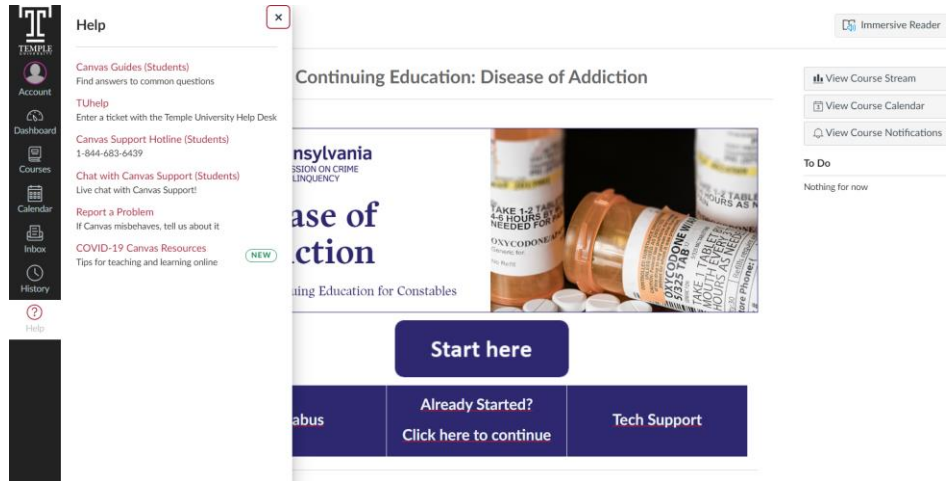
TEMPLE UNIVERSITY

Account
Dashboard
Courses
Calendar
Inbox
History
Help

Help
×

Canvas Guides (Students)
Find answers to common questions

TUhelp
Enter a ticket with the Temple University Help Desk

Canvas Support Hotline (Students)
1-844-683-6439

Chat with Canvas Support (Students)
Live chat with Canvas Support!

Report a Problem
If Canvas misbehaves, tell us about it

COVID-19 Canvas Resources
Tips for teaching and learning online
NEW

Immersive Reader

Continuing Education: Disease of Addiction

nsylvania
SSION ON CRIME
LINQUENCY
ase of
ction
uing Education for Constables

TAKE 1-2 TABLETS
4-6 HOURS BY
NEEDED FOR
OXYCODONE/APAP
OXYCODONE
5/325 TAB
TAKE 1-2 TABLETS
MOUTH EVERY
HOURS AS N

Start here

abus
Already Started?
Click here to continue
Tech Support

View Course Stream
View Course Calendar
View Course Notifications

To Do
Nothing for now